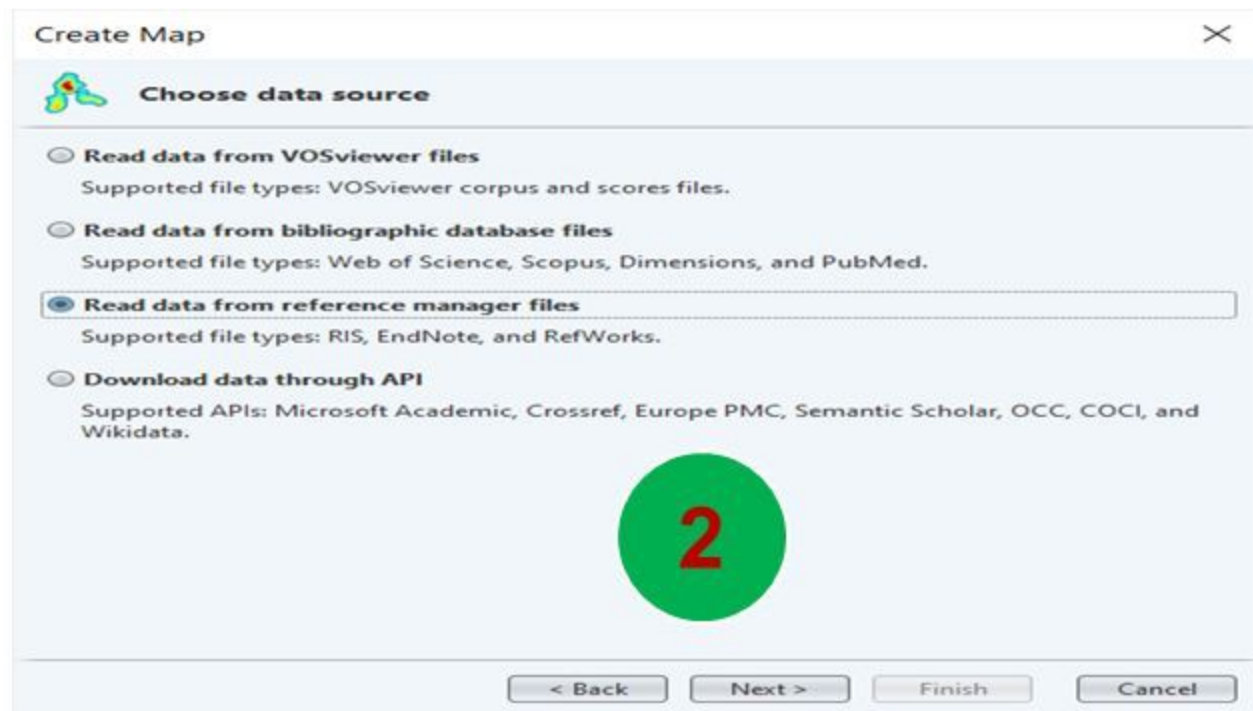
Create Map

Choose data source

Read data from VOSviewer files

Supported file types: VOSviewer corpus and scores files.

Read data from bibliographic database files

Supported file types: Web of Science, Scopus, Dimensions, and PubMed.

Read data from reference manager files

Supported file types: RIS, EndNote, and RefWorks.

Download data through API

Supported APIs: Microsoft Academic, Crossref, Europe PMC, Semantic Scholar, OCC, COCI, and Wikidata.

2

< Back Next > Finish Cancel